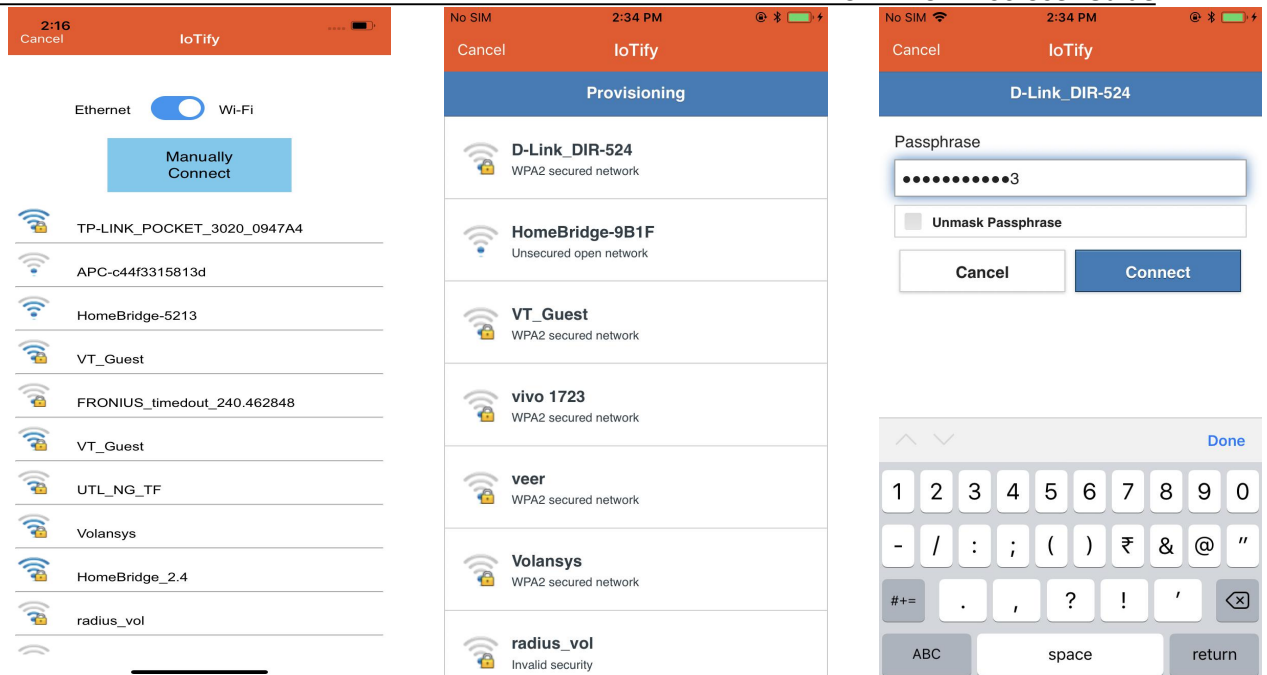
2:16
Cancel
IoTify

Ethernet Wi-Fi

Manually Connect

TP-LINK_POCKET_3020_0947A4

APC-c44f3315813d

HomeBridge-5213

VT_Guest

FRONIUS_timedout_240.462848

VT_Guest

UTL_NG_TF

Volansys

HomeBridge_2.4

radius_vol

No SIM 2:34 PM
Cancel
IoTify
Provisioning

D-Link_DIR-524
WPA2 secured network

HomeBridge-9B1F
Unsecured open network

VT_Guest
WPA2 secured network

vivo 1723
WPA2 secured network

veer
WPA2 secured network

Volansys
WPA2 secured network

radius_vol
Invalid security

No SIM 2:34 PM
Cancel
IoTify
D-Link_DIR-524

Passphrase
●●●●●●●●●●●3
Unmask Passphrase

Cancel Connect

Done

1 2 3 4 5 6 7 8 9 0
- / : ; ( ) ₹ & @ "
#+= . , ? ! '
ABC space return